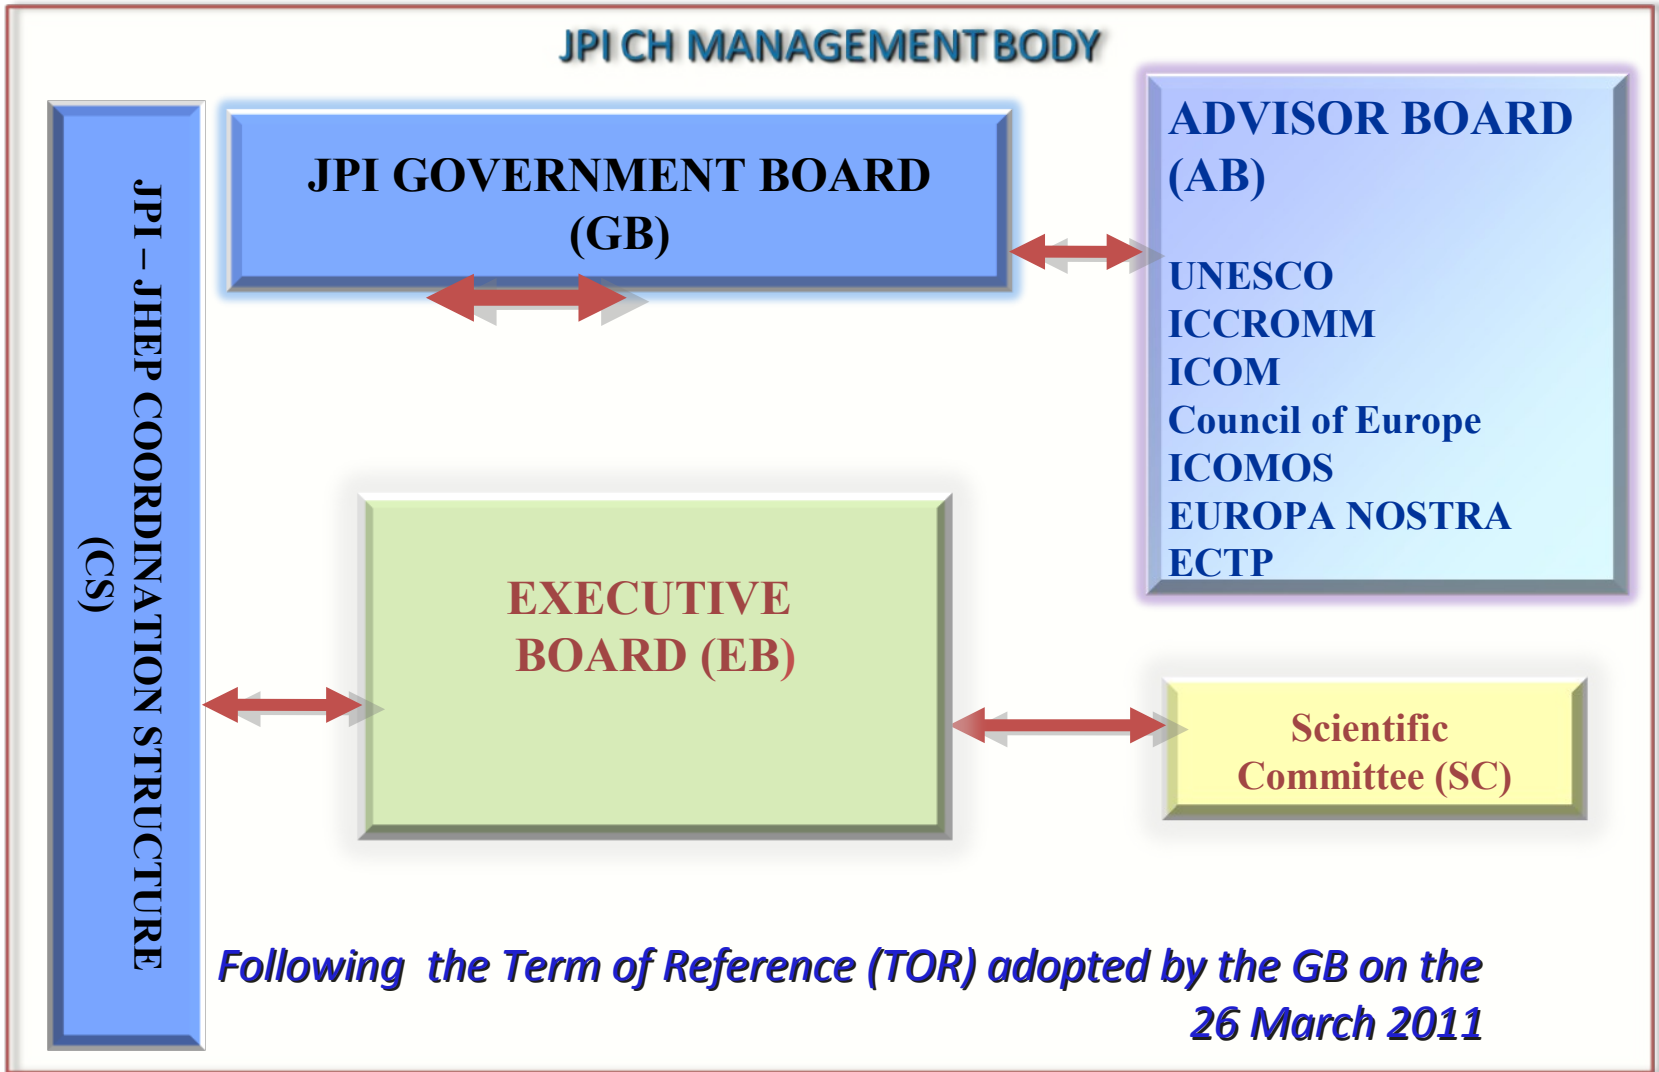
JPI CH MANAGEMENT BODY

JPI – JHEP COORDINATION STRUCTURE (CS)

JPI GOVERNMENT BOARD (GB)

ADVISOR BOARD (AB)

UNESCO
ICCROMM
ICOM
Council of Europe
ICOMOS
EUROPA NOSTRA
ECTP

EXECUTIVE BOARD (EB)

Scientific Committee (SC)

Following the Term of Reference (TOR) adopted by the GB on the 26 March 2011